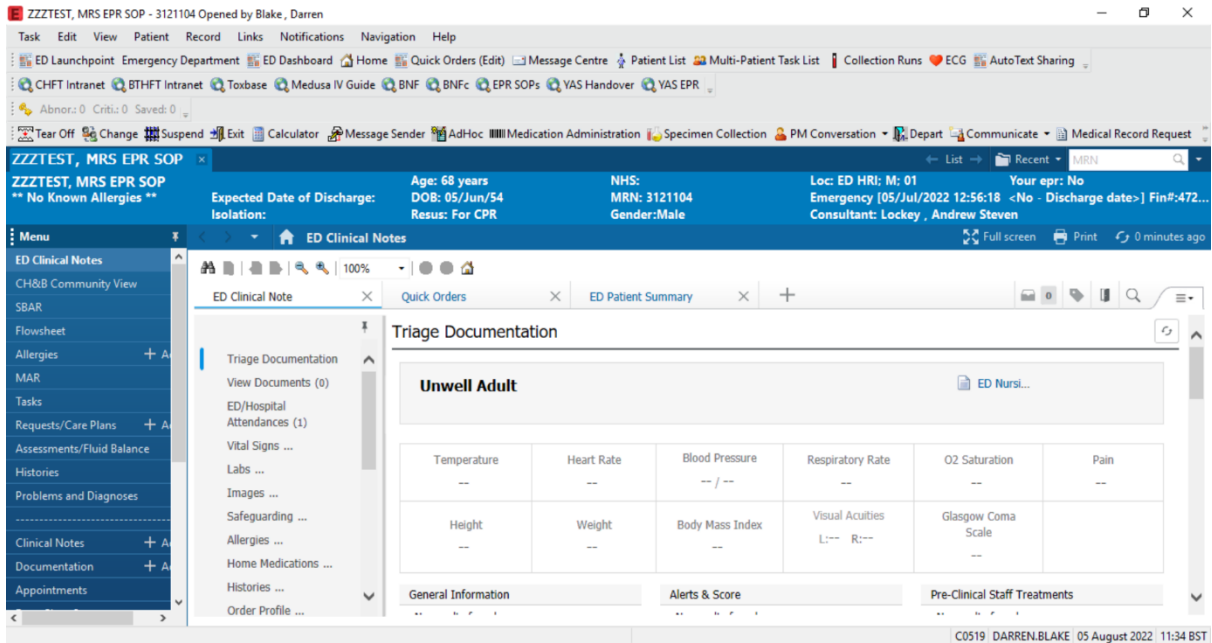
ZZZTEST, MRS EPR SOP - 3121104 Opened by Blake , Darren

Task Edit View Patient Record Links Notifications Navigation Help

ED Launchpoint Emergency Department ED Dashboard Home Quick Orders (Edit) Message Centre Patient List Multi-Patient Task List Collection Runs ECG AutoText Sharing

CHFT Intranet BTHFT Intranet Toxbase Medusa IV Guide BNF BNFc EPR SOPs YAS Handover YAS EPR

Abnor.: 0 Criti.: 0 Saved: 0

Tear Off Change Suspend Exit Calculator Message Sender AdHoc Medication Administration Specimen Collection PM Conversation Depart Communicate Medical Record Request

ZZZTEST, MRS EPR SOP ×

← List → Recent MRN

ZZZTEST, MRS EPR SOP
** No Known Allergies **

Expected Date of Discharge:
Isolation:

Age: 68 years
DOB: 05/Jun/54
Resus: For CPR

NHS:
MRN: 3121104
Gender:Male

Loc: ED HRI; M; 01
Emergency [05/Jul/2022 12:56:18 <No - Discharge date>] Fin#:472...
Consultant: Lockey , Andrew Steven

Your epr: No

Menu

ED Clinical Notes

Full screen Print 0 minutes ago

ED Clinical Notes
CH&B Community View
SBAR
Flowsheet
Allergies + A
MAR
Tasks
Requests/Care Plans + A
Assessments/Fluid Balance
Histories
Problems and Diagnoses
Clinical Notes + A
Documentation + A
Appointments

100%

ED Clinical Note × Quick Orders × ED Patient Summary × +

0

Triage Documentation
View Documents (0)
ED/Hospital Attendances (1)
Vital Signs ...
Labs ...
Images ...
Safeguarding ...
Allergies ...
Home Medications ...
Histories ...
Order Profile ...

Triage Documentation

Unwell Adult

ED Nursi...

| Temperature | Heart Rate | Blood Pressure | Respiratory Rate | O2 Saturation | Pain |
|---|---|---|---|---|---|
| -- | -- | -- / -- | -- | -- | -- |
| Height | Weight | Body Mass Index | Visual Acuities | Glasgow Coma Scale | |
| -- | -- | -- | L:-- R:-- | -- | |

General Information
Alerts & Score
Pre-Clinical Staff Treatments

C0519 DARREN.BLAKE 05 August 2022 11:34 BST